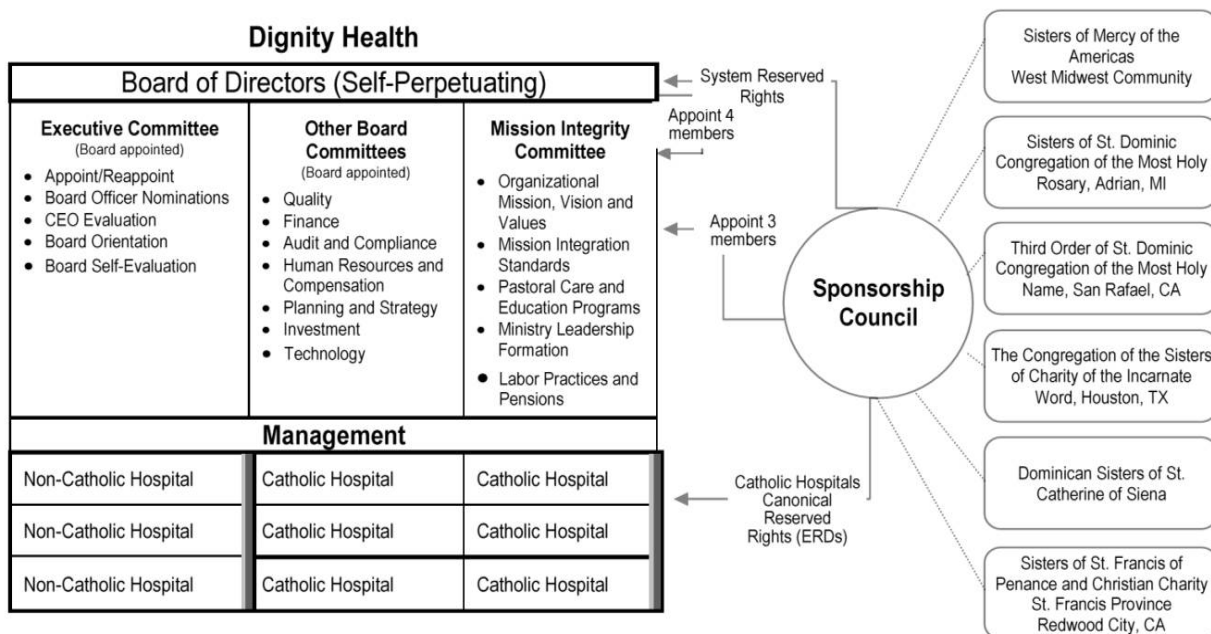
Dignity Health

Board of Directors (Self-Perpetuating)

Executive Committee
(Board appointed)
- Appoint/Reappoint
- Board Officer Nominations
- CEO Evaluation
- Board Orientation
- Board Self-Evaluation

Other Board Committees
(Board appointed)
- Quality
- Finance
- Audit and Compliance
- Human Resources and Compensation
- Planning and Strategy
- Investment
- Technology

Mission Integrity Committee
- Organizational Mission, Vision and Values
- Mission Integration Standards
- Pastoral Care and Education Programs
- Ministry Leadership Formation
- Labor Practices and Pensions

Management

| Non-Catholic Hospital | Catholic Hospital | Catholic Hospital |
|---|---|---|
| Non-Catholic Hospital | Catholic Hospital | Catholic Hospital |
| Non-Catholic Hospital | Catholic Hospital | Catholic Hospital |

System Reserved Rights

Appoint 4 members

Appoint 3 members

Catholic Hospitals Canonical Reserved Rights (ERDs)

Sponsorship Council

Sisters of Mercy of the Americas West Midwest Community

Sisters of St. Dominic Congregation of the Most Holy Rosary, Adrian, MI

Third Order of St. Dominic Congregation of the Most Holy Name, San Rafael, CA

The Congregation of the Sisters of Charity of the Incarnate Word, Houston, TX

Dominican Sisters of St. Catherine of Siena

Sisters of St. Francis of Penance and Christian Charity St. Francis Province Redwood City, CA